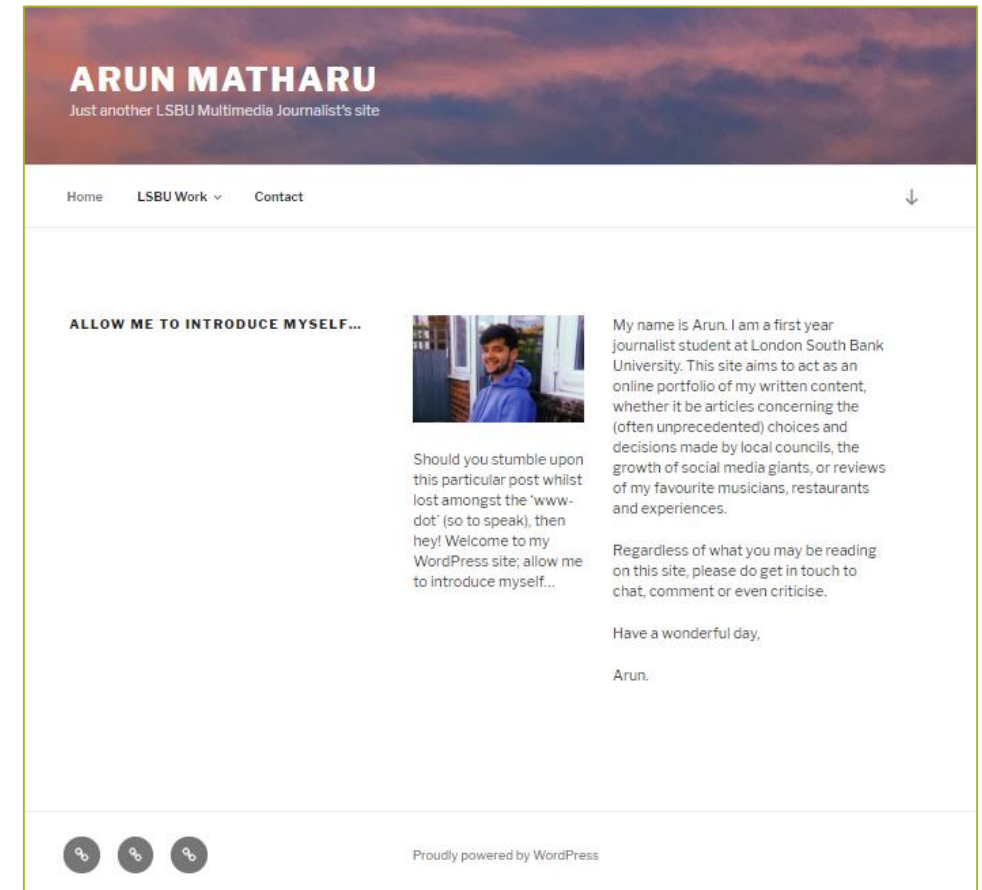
ARUN MATHARU

Just another LSBU Multimedia Journalist's site

Home LSBU Work Contact

ALLOW ME TO INTRODUCE MYSELF…

Should you stumble upon this particular post whilst lost amongst the 'www-dot' (so to speak), then hey! Welcome to my WordPress site; allow me to introduce myself…

My name is Arun. I am a first year journalist student at London South Bank University. This site aims to act as an online portfolio of my written content, whether it be articles concerning the (often unprecedented) choices and decisions made by local councils, the growth of social media giants, or reviews of my favourite musicians, restaurants and experiences.

Regardless of what you may be reading on this site, please do get in touch to chat, comment or even criticise.

Have a wonderful day,

Arun.

Proudly powered by WordPress